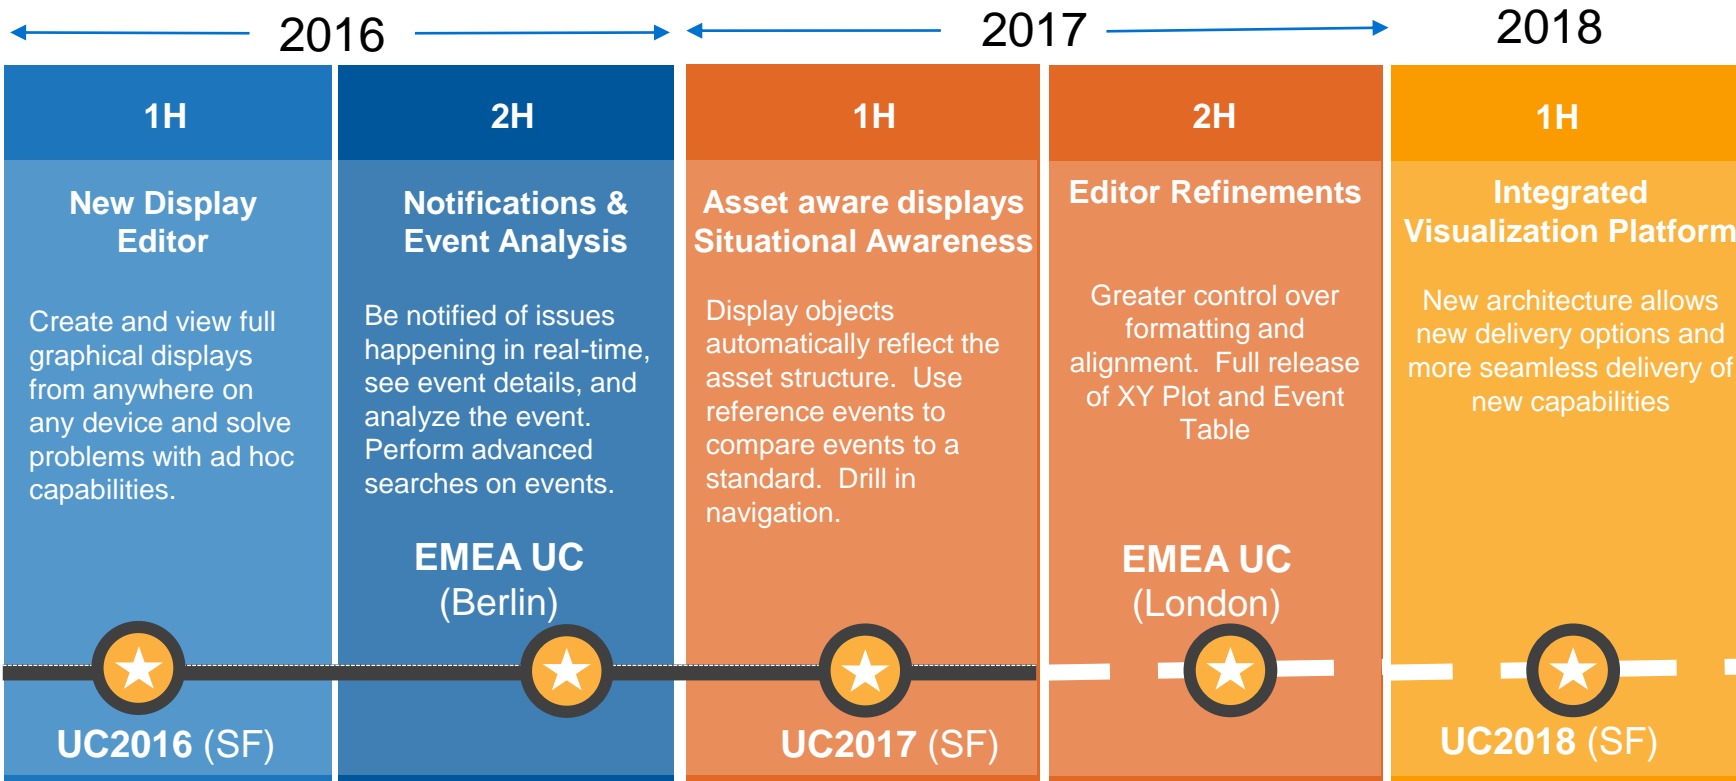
2016

2017

2018

1H

New Display Editor

Create and view full graphical displays from anywhere on any device and solve problems with ad hoc capabilities.

UC2016 (SF)

2H

Notifications & Event Analysis

Be notified of issues happening in real-time, see event details, and analyze the event. Perform advanced searches on events.

EMEA UC (Berlin)

1H

Asset aware displays Situational Awareness

Display objects automatically reflect the asset structure. Use reference events to compare events to a standard. Drill in navigation.

UC2017 (SF)

2H

Editor Refinements

Greater control over formatting and alignment. Full release of XY Plot and Event Table

EMEA UC (London)

1H

Integrated Visualization Platform

New architecture allows new delivery options and more seamless delivery of new capabilities

UC2018 (SF)